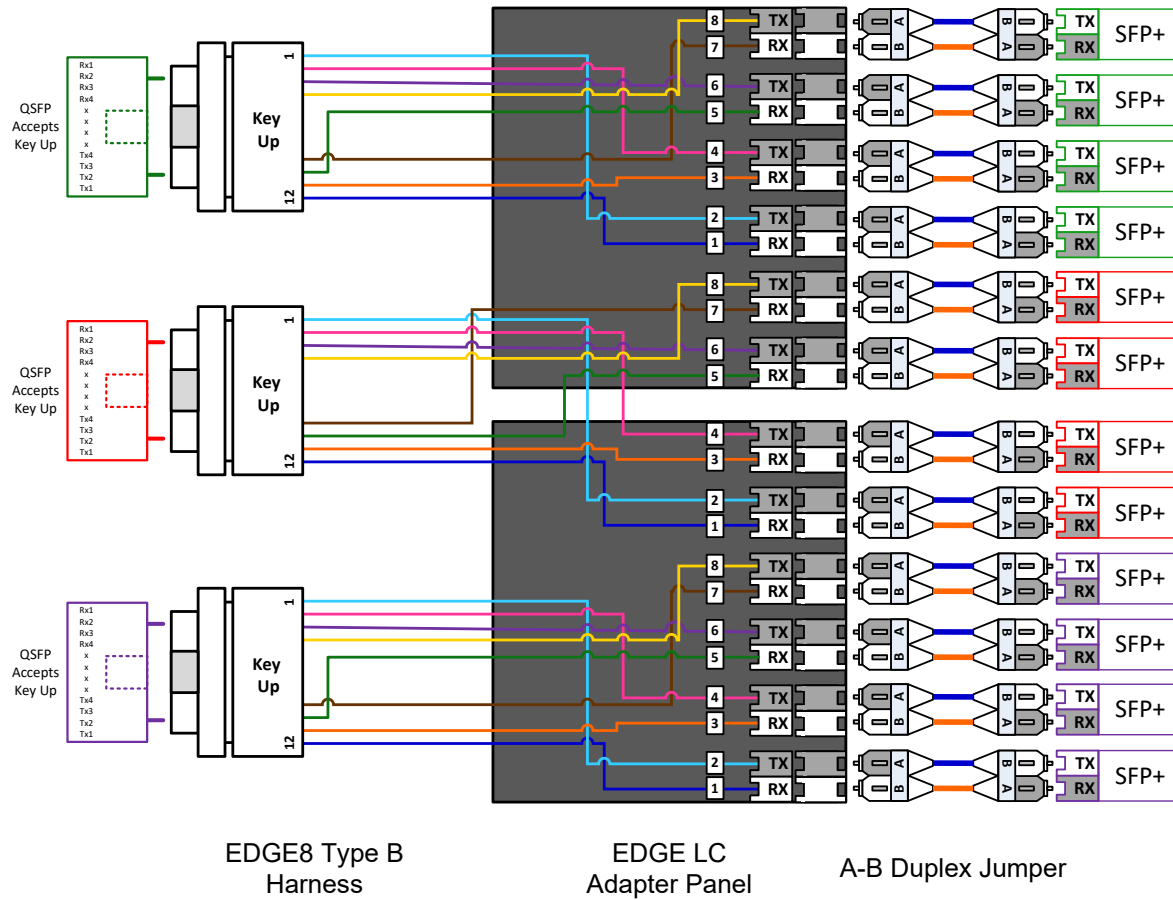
QSFP Accepts Key Up

Rx1
Rx2
Rx3
Rx4
x
x
x
x
Tx4
Tx3
Tx2
Tx1

1
Key Up
12

8 TX
7 RX
6 TX
5 RX
4 TX
3 RX
2 TX
1 RX

A B B A TX RX SFP+
A B B A TX RX SFP+
A B B A TX RX SFP+
A B B A TX RX SFP+

QSFP Accepts Key Up

Rx1
Rx2
Rx3
Rx4
x
x
x
x
Tx4
Tx3
Tx2
Tx1

1
Key Up
12

8 TX
7 RX
6 TX
5 RX
4 TX
3 RX
2 TX
1 RX

A B B A TX RX SFP+
A B B A TX RX SFP+
A B B A TX RX SFP+
A B B A TX RX SFP+

QSFP Accepts Key Up

Rx1
Rx2
Rx3
Rx4
x
x
x
x
Tx4
Tx3
Tx2
Tx1

1
Key Up
12

8 TX
7 RX
6 TX
5 RX
4 TX
3 RX
2 TX
1 RX

A B B A TX RX SFP+
A B B A TX RX SFP+
A B B A TX RX SFP+
A B B A TX RX SFP+

EDGE8 Type B Harness

EDGE LC Adapter Panel

A-B Duplex Jumper